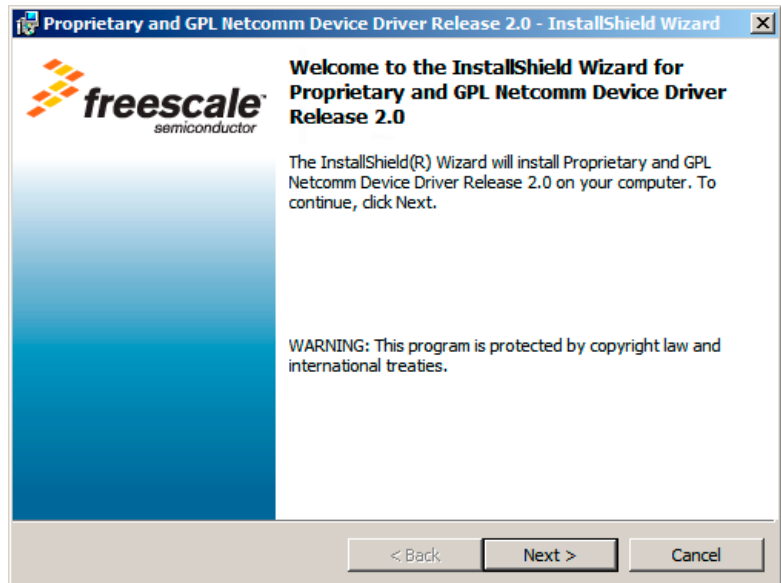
Proprietary and GPL Netcomm Device Driver Release 2.0 - InstallShield Wizard

freescale™
semiconductor

Welcome to the InstallShield Wizard for Proprietary and GPL Netcomm Device Driver Release 2.0

The InstallShield(R) Wizard will install Proprietary and GPL Netcomm Device Driver Release 2.0 on your computer. To continue, click Next.

WARNING: This program is protected by copyright law and international treaties.

< Back
Next >
Cancel